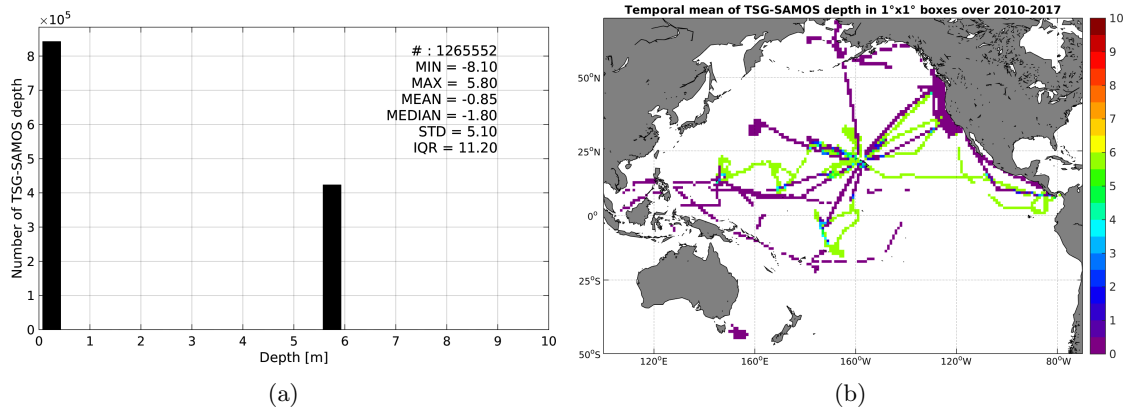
$\times10^5$

Number of TSG-SAMOS depth

8
7
6
5
4
3
2
1
0

# : 1265552
MIN = -8.10
MAX = 5.80
MEAN = -0.85
MEDIAN = -1.80
STD = 5.10
IQR = 11.20

0 1 2 3 4 5 6 7 8 9 10

Depth [m]

(a)

Temporal mean of TSG-SAMOS depth in 1°x1° boxes over 2010-2017

50°N
25°N
0°
25°S
50°S

120°E 160°E 160°W 120°W 80°W

10
9
8
7
6
5
4
3
2
1
0

(b)